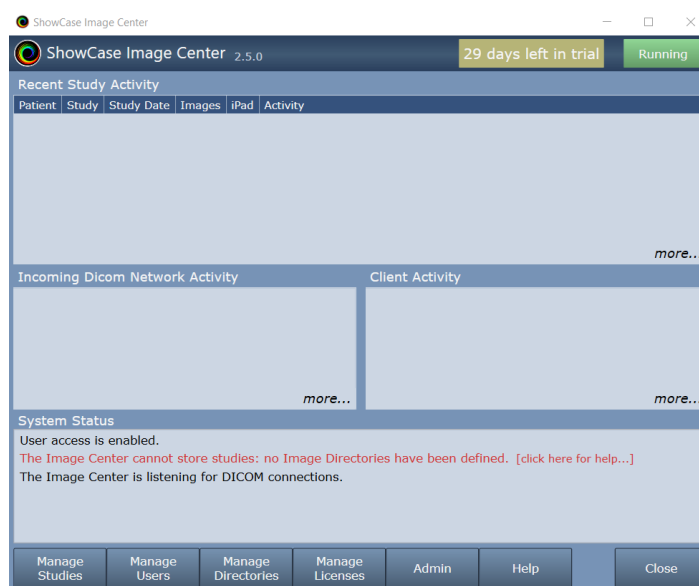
ShowCase Image Center

ShowCase Image Center 2.5.0

29 days left in trial

Running

Recent Study Activity

| Patient | Study | Study Date | Images | iPad | Activity |
|---|---|---|---|---|---|

more...

Incoming Dicom Network Activity

more...

Client Activity

more...

System Status

User access is enabled.

The Image Center cannot store studies: no Image Directories have been defined. [click here for help...]

The Image Center is listening for DICOM connections.

Manage Studies

Manage Users

Manage Directories

Manage Licenses

Admin

Help

Close